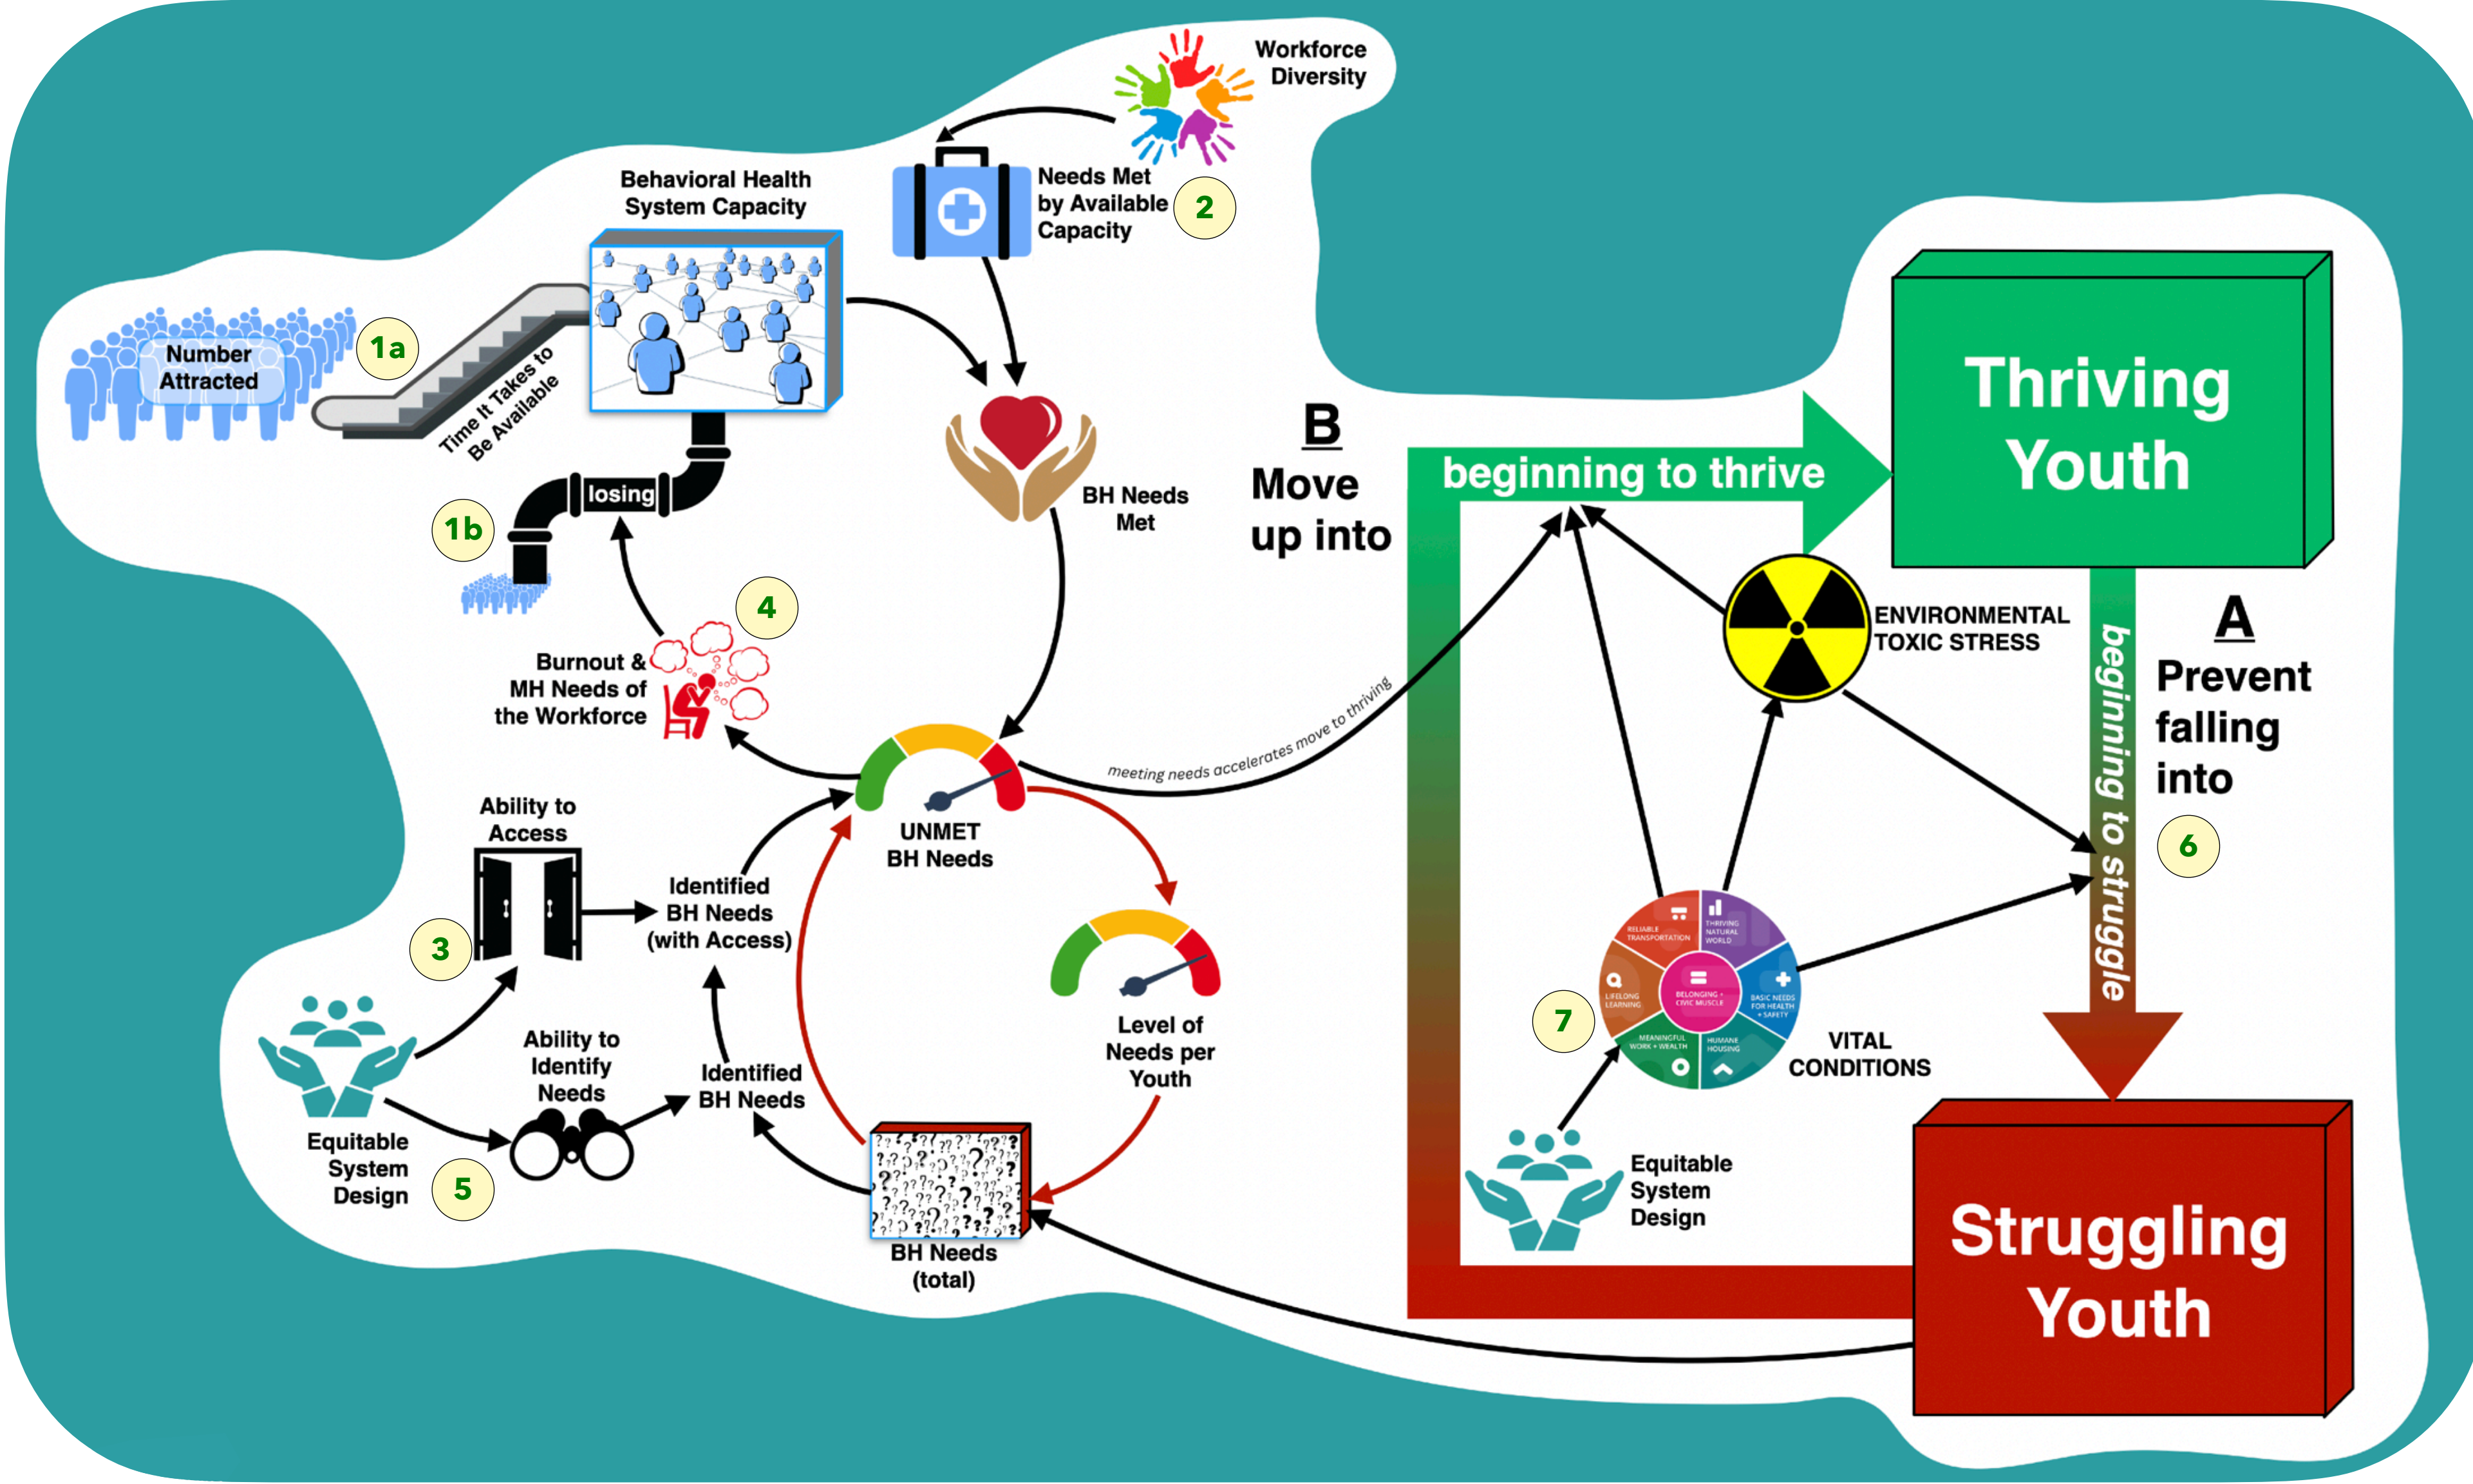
Workforce Diversity

Behavioral Health System Capacity

Needs Met by Available Capacity

2

Number Attracted

1a

Time It Takes to Be Available

losing

1b

BH Needs Met

B
Move up into

beginning to thrive

Thriving Youth

4

Burnout & MH Needs of the Workforce

ENVIRONMENTAL TOXIC STRESS

A
Prevent falling into

beginning to struggle

meeting needs accelerates move to thriving

UNMET BH Needs

Ability to Access

Identified BH Needs (with Access)

3

6

RELIABLE TRANSPORTATION

THRIVING NATURAL WORLD

LIFELONG LEARNING

BELONGING + CIVIC MUSCLE

BASIC NEEDS FOR HEALTH + SAFETY

MEANINGFUL WORK + WEALTH

HUMANE HOUSING

7

VITAL CONDITIONS

Level of Needs per Youth

Ability to Identify Needs

Identified BH Needs

Equitable System Design

5

BH Needs (total)

Equitable System Design

Struggling Youth